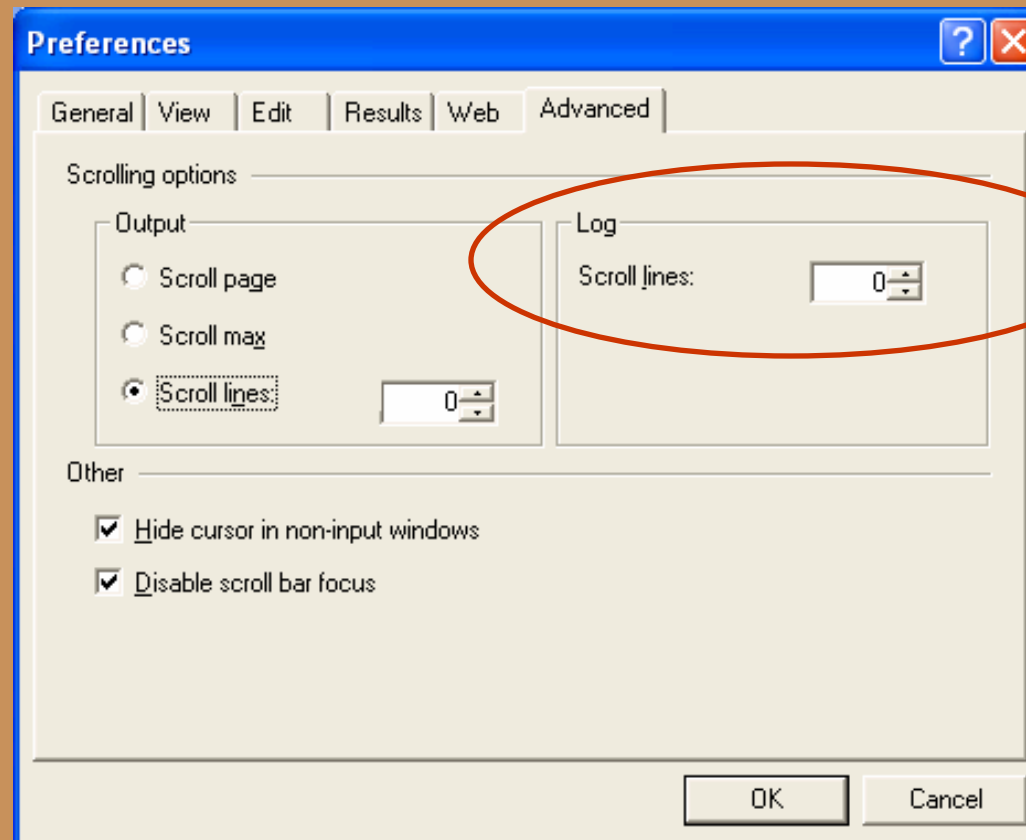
Preferences

General | View | Edit | Results | Web | Advanced

Scrolling options

Output

Scroll page

Scroll max

Scroll lines: 0

Log

Scroll lines: 0

Other

Hide cursor in non-input windows

Disable scroll bar focus

OK

Cancel